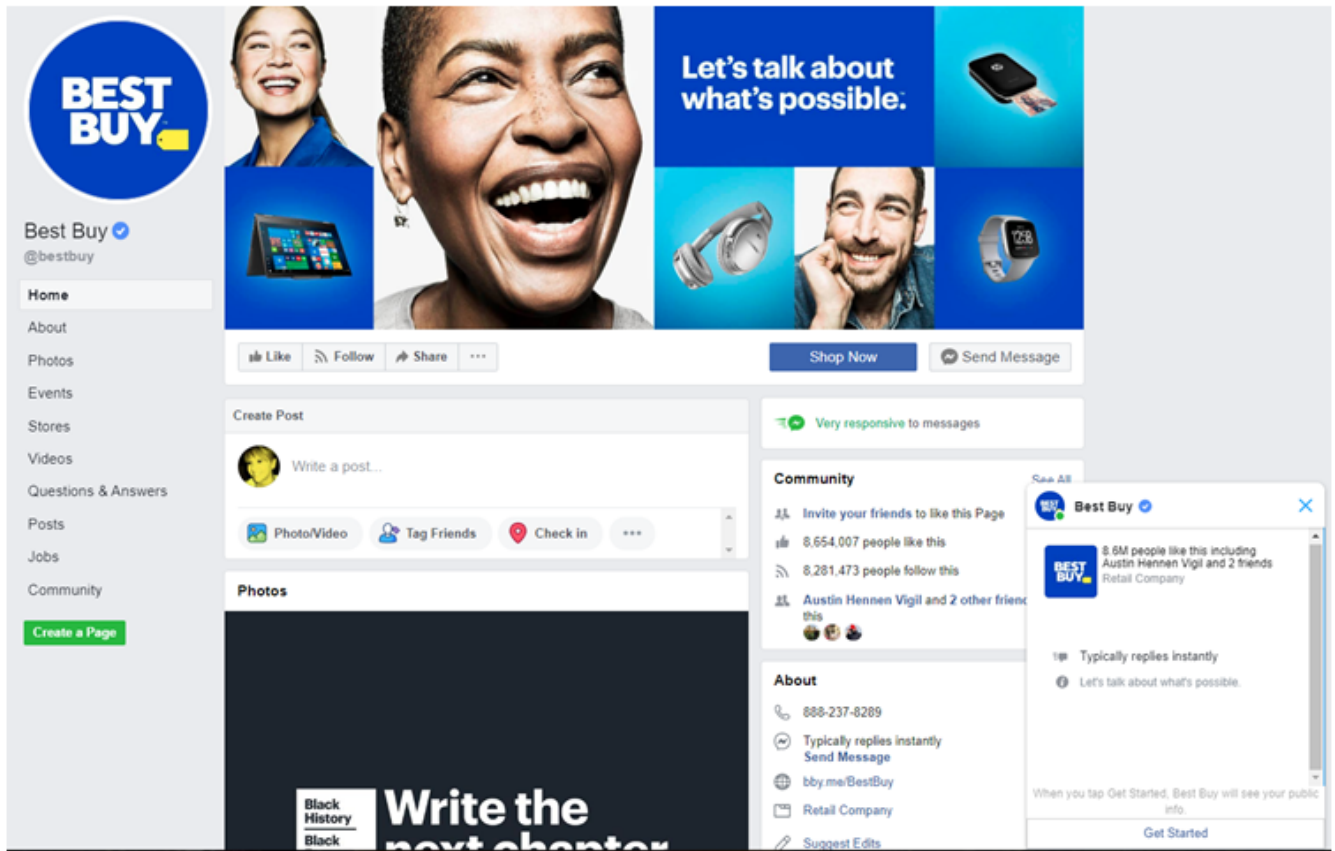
BEST BUY

Best Buy
@bestbuy

Home
About
Photos
Events
Stores
Videos
Questions & Answers
Posts
Jobs
Community

Create a Page

Let's talk about what's possible.

Like
Follow
Share
···
Shop Now
Send Message

Create Post
Write a post...
Photo/Video
Tag Friends
Check in
···

Photos

Black History Black
Write the next chapter

Very responsive to messages

Community
See All
Invite your friends to like this Page
8,654,007 people like this
8,281,473 people follow this
Austin Hennen Vigil and 2 other friends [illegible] this

About
888-237-8289
Typically replies instantly
Send Message
bby.me/BestBuy
Retail Company
Suggest Edits

Best Buy
BEST BUY
8.6M people like this including Austin Hennen Vigil and 2 friends
Retail Company
Typically replies instantly
Let's talk about what's possible.
When you tap Get Started, Best Buy will see your public info.
Get Started